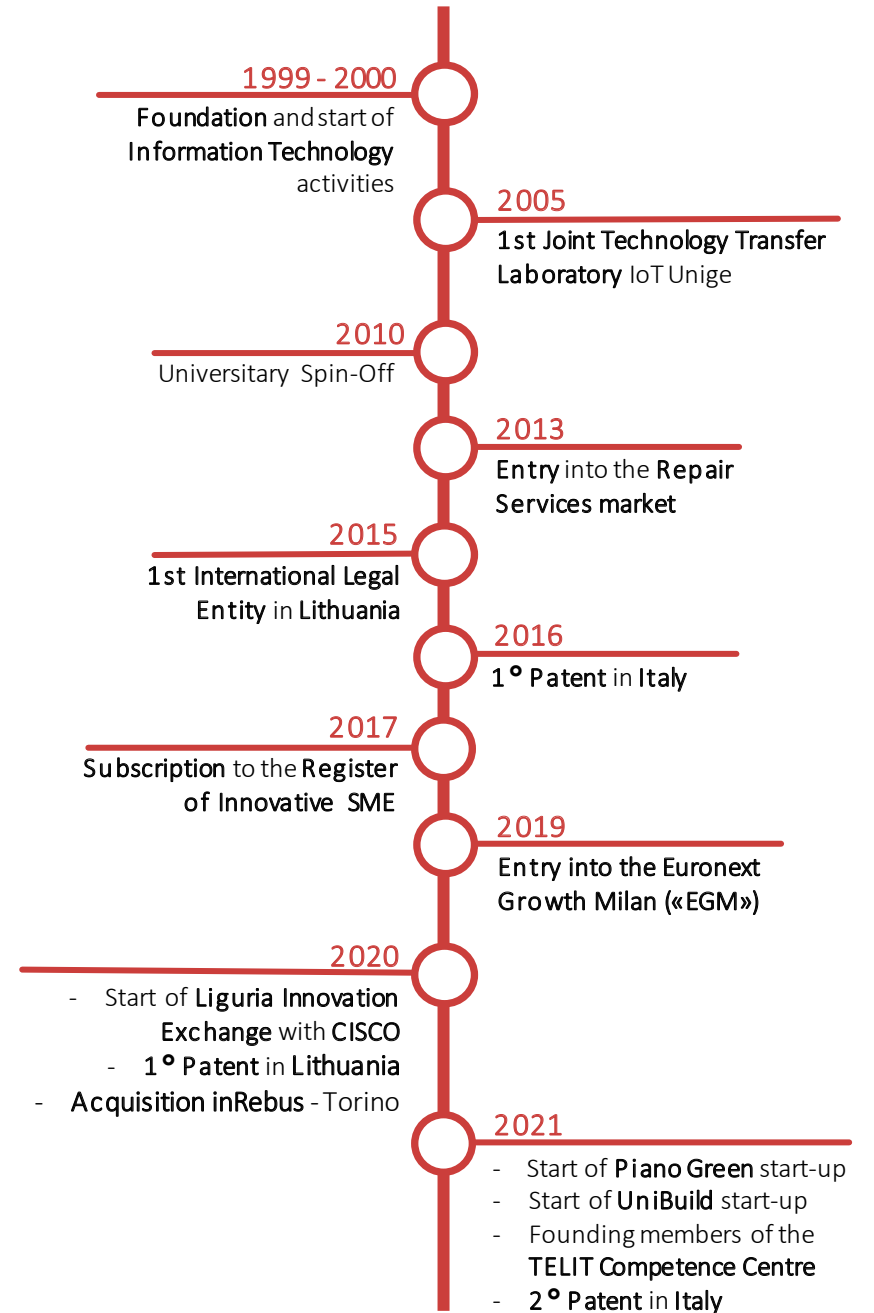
1999 - 2000
Foundation and start of Information Technology activities

2005
1st Joint Technology Transfer Laboratory IoT Unige

2010
Universitary Spin-Off

2013
Entry into the Repair Services market

2015
1st International Legal Entity in Lithuania

2016
1° Patent in Italy

2017
Subscription to the Register of Innovative SME

2019
Entry into the Euronext Growth Milan («EGM»)

2020
- Start of Liguria Innovation Exchange with CISCO
- 1° Patent in Lithuania
- Acquisition inRebus - Torino

2021
- Start of Piano Green start-up
- Start of UniBuild start-up
- Founding members of the TELIT Competence Centre
- 2° Patent in Italy